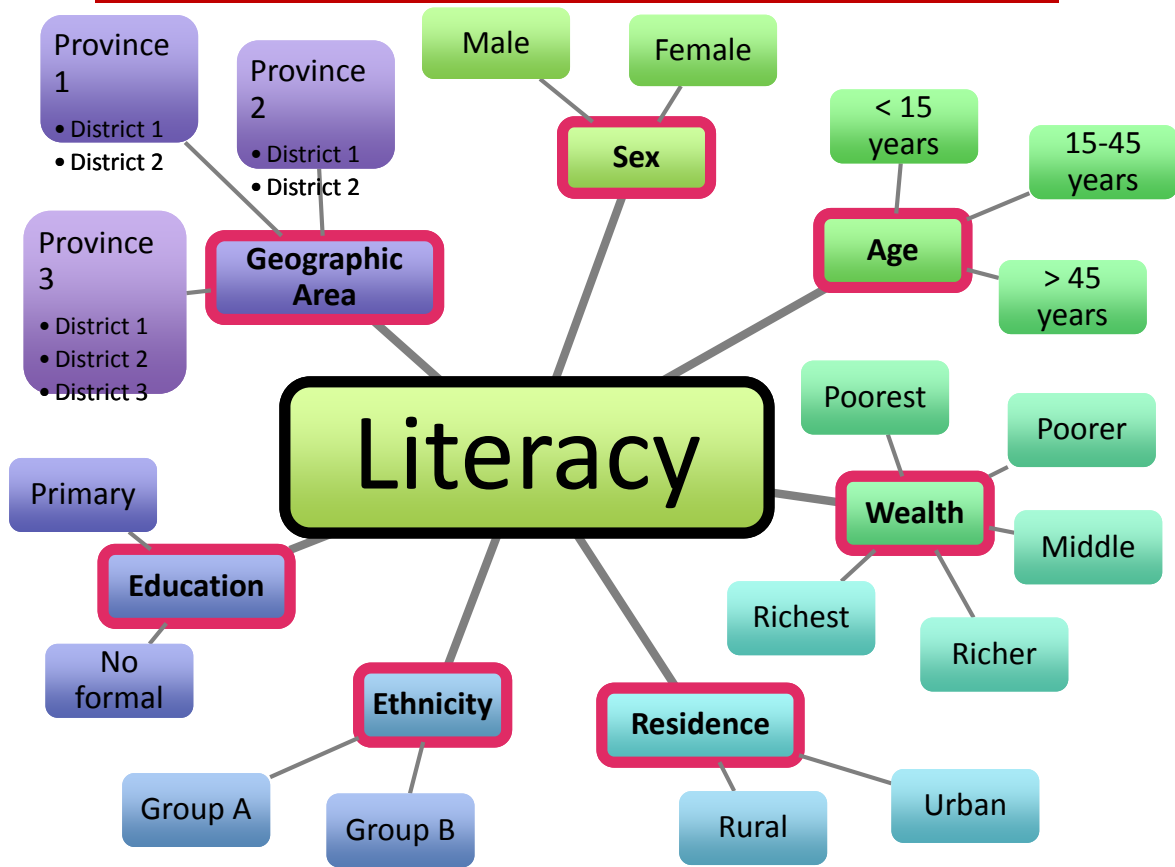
Province 1
• District 1
• District 2

Province 2
• District 1
• District 2

Province 3
• District 1
• District 2
• District 3

Geographic Area

Male

Female

Sex

< 15 years

15-45 years

Age

> 45 years

Literacy

Poorest

Poorer

Wealth

Middle

Richest

Richer

Primary

Education

No formal

Ethnicity

Group A

Group B

Residence

Rural

Urban